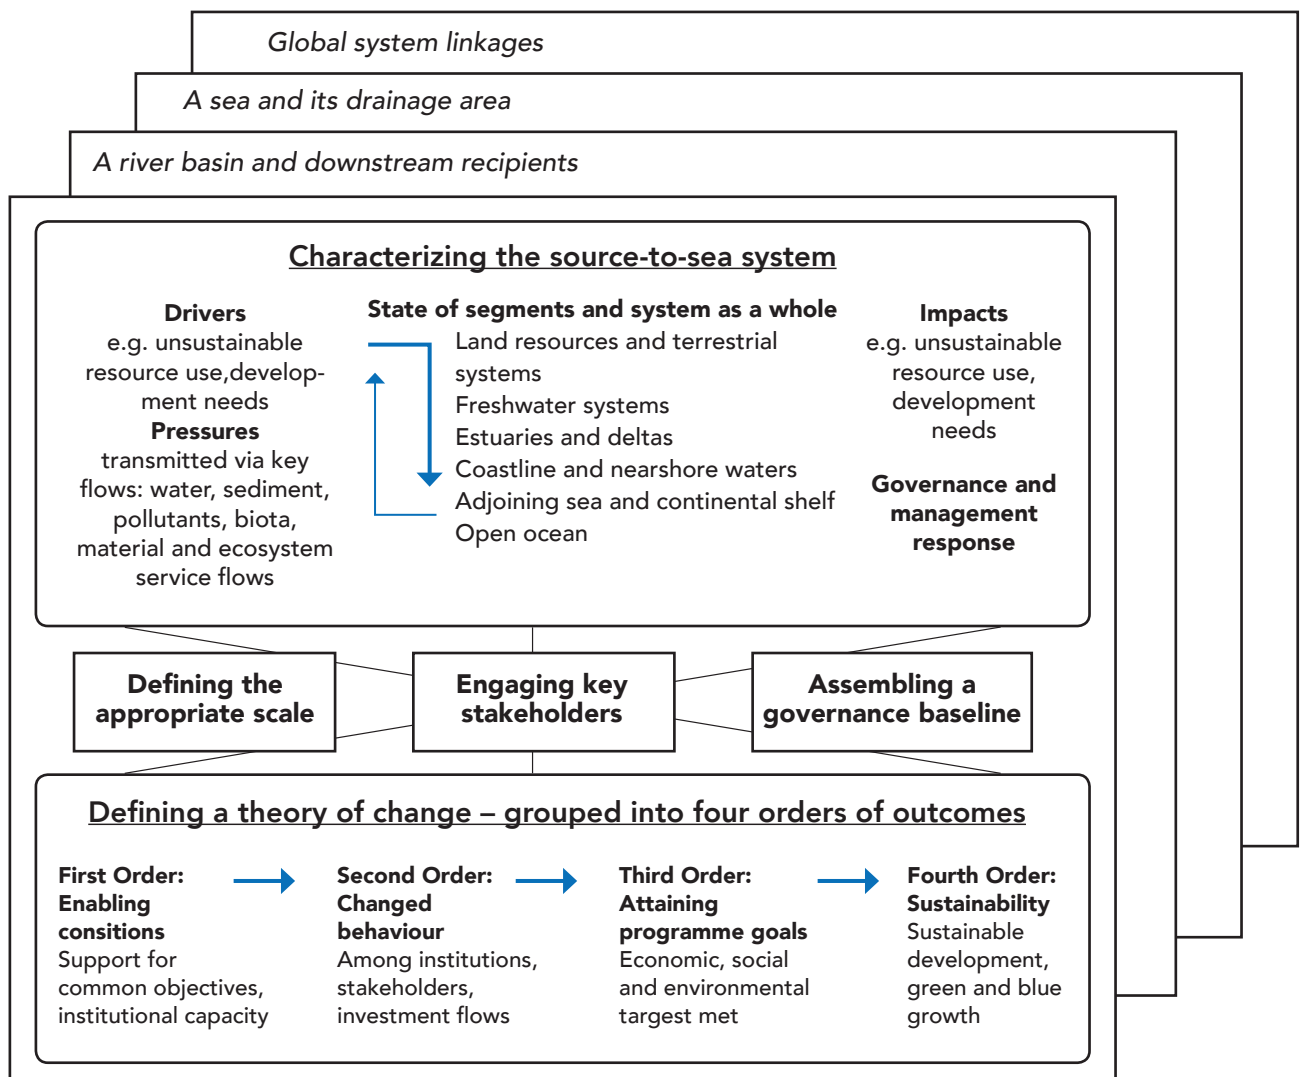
Global system linkages

A sea and its drainage area

A river basin and downstream recipients

Characterizing the source-to-sea system

**Drivers**
e.g. unsustainable resource use,development needs
**Pressures**
transmitted via key flows: water, sediment, pollutants, biota, material and ecosystem service flows

**State of segments and system as a whole**
Land resources and terrestrial systems
Freshwater systems
Estuaries and deltas
Coastline and nearshore waters
Adjoining sea and continental shelf
Open ocean

**Impacts**
e.g. unsustainable resource use, development needs

**Governance and management response**

Defining the appropriate scale

Engaging key stakeholders

Assembling a governance baseline

Defining a theory of change – grouped into four orders of outcomes

**First Order: Enabling consitions**
Support for common objectives, institutional capacity

**Second Order: Changed behaviour**
Among institutions, stakeholders, investment flows

**Third Order: Attaining programme goals**
Economic, social and environmental targest met

**Fourth Order: Sustainability**
Sustainable development, green and blue growth